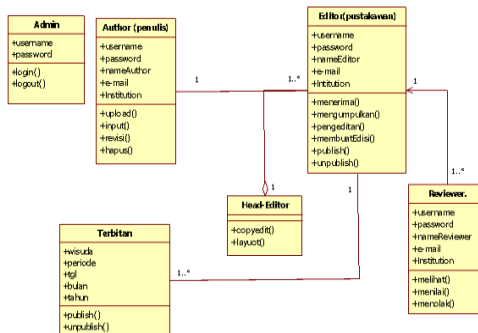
Admin
+username
+password
+login()
+logout()

Author (penulis)
+username
+password
+nameAuthor
+e-mail
+Institution
+upload()
+input()
+revisi()
+hapus()

Editor(pustakawan)
+username
+password
+nameEditor
+e-mail
+Intitution
+menerima()
+mengumpulkan()
+pengeditan()
+membuatEdisi()
+publish()
+unpublish()

1
1..*
1
1..*
1
1

Head-Editor
+copyedit()
+layout()

Reviewer.
+username
+password
+nameReviewer
+e-mail
+Institution
+melihat()
+menilai()
+menolak()

Terbitan
+wisuda
+periode
+tgl
+bulan
+tahun
+publish()
+unpublish()

1..*